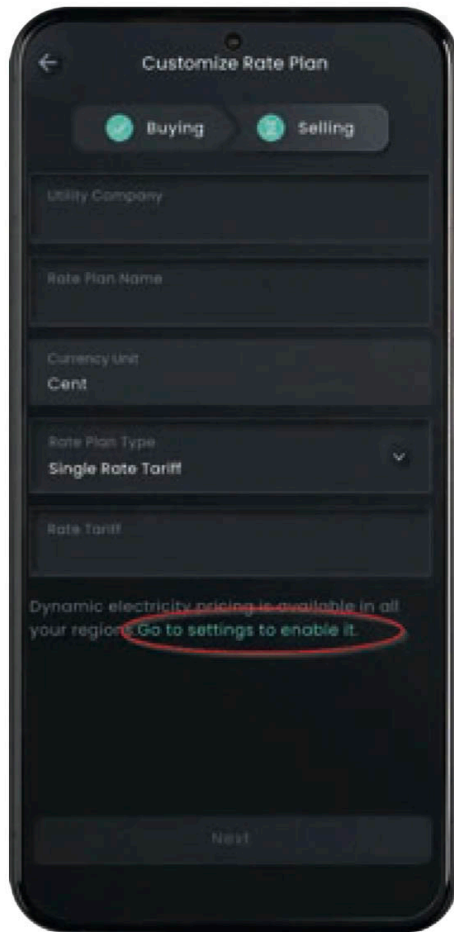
Customize Rate Plan

Buying

Selling

Utility Company

Rate Plan Name

Currency Unit
Cent

Rate Plan Type
Single Rate Tariff

Rate Tariff

Dynamic electricity pricing is available in all your region. Go to settings to enable it.

Next